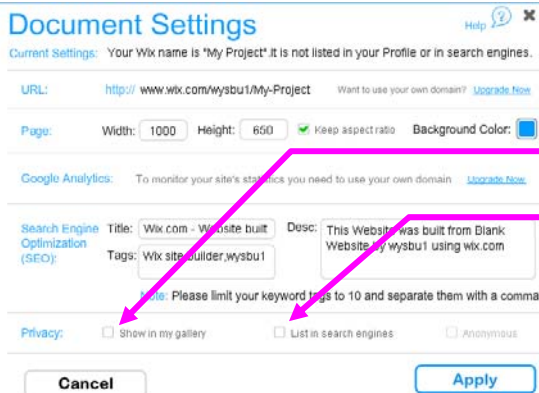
Document Settings

Help ✖

Current Settings: Your Wix name is "My Project".It is not listed in your Profile or in search engines.

URL: http:// www.wix.com/wysbu1/My-Project Want to use your own domain? Upgrade Now

Page: Width: 1000 Height: 650 Keep aspect ratio Background Color:

Google Analytics: To monitor your site's statistics you need to use your own domain Upgrade Now

Search Engine Optimization (SEO): Title: Wix.com - W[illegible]site built Desc: This Website was built from Blank Website by wysbu1 using wix.com

Tags: Wix site builder,wysbu1

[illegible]te: Please limit your keyword tags to 10 and separate them with a comma

Privacy: Show in my gallery List in search engines Anonymous

Cancel Apply